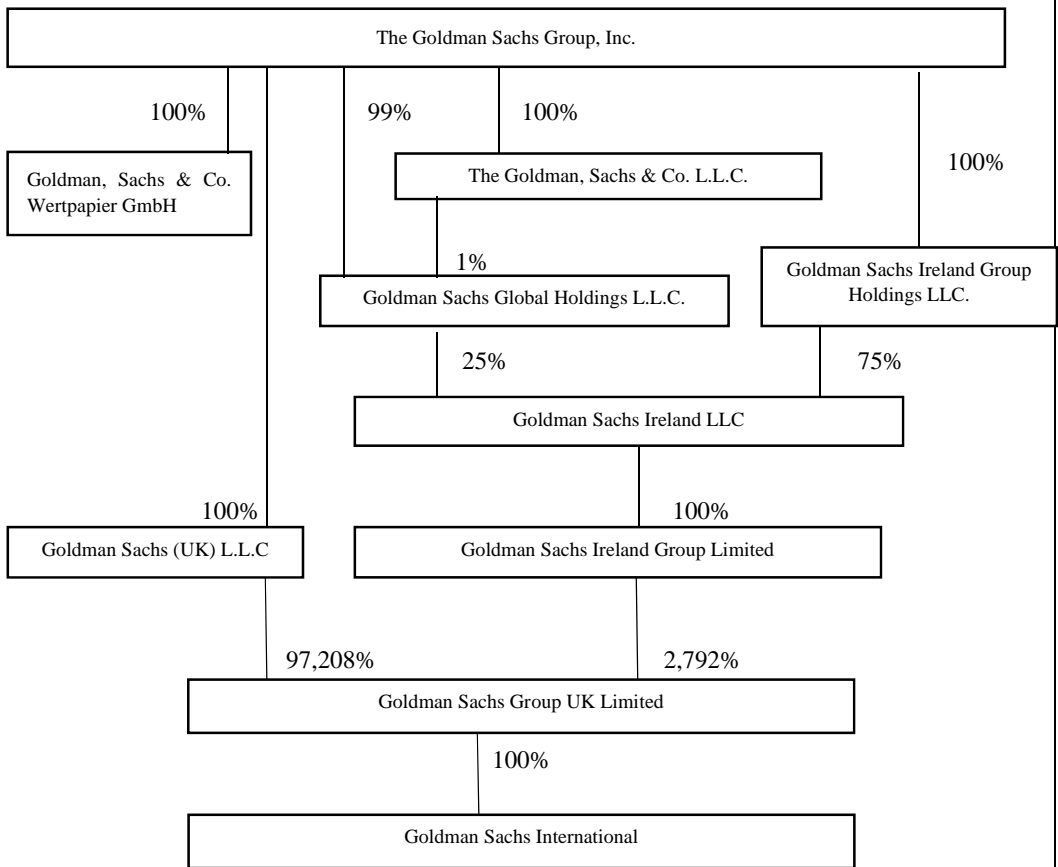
The Goldman Sachs Group, Inc.

100%

99%

100%

100%

Goldman, Sachs & Co. Wertpapier GmbH

The Goldman, Sachs & Co. L.L.C.

1%

Goldman Sachs Global Holdings L.L.C.

Goldman Sachs Ireland Group Holdings LLC.

25%

75%

Goldman Sachs Ireland LLC

100%

100%

Goldman Sachs (UK) L.L.C

Goldman Sachs Ireland Group Limited

97,208%

2,792%

Goldman Sachs Group UK Limited

100%

Goldman Sachs International